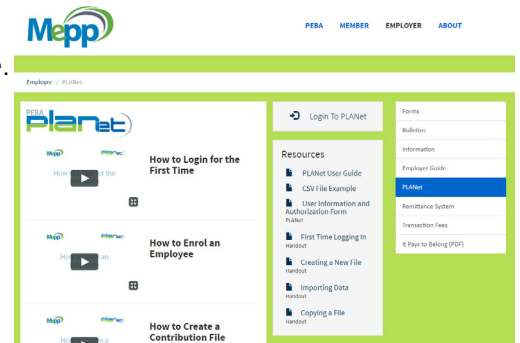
Mepp

PEBA MEMBER EMPLOYER ABOUT

Employer / PLANet

PEBA PLANet

Mepp PLANet
How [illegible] the

How to Login for the First Time

Mepp PLANet
How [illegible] an

How to Enrol an Employee

Mepp PLANet
How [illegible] a

How to Create a Contribution File

Login To PLANet

Resources

PLANet User Guide

CSV File Example

User Information and Authorization Form
PLANet

First Time Logging In
Handout

Creating a New File
Handout

Importing Data
Handout

Copying a File
Handout

Forms

Bulletins

Information

Employer Guide

PLANet

Remittance System

Transaction Fees

It Pays to Belong (PDF)